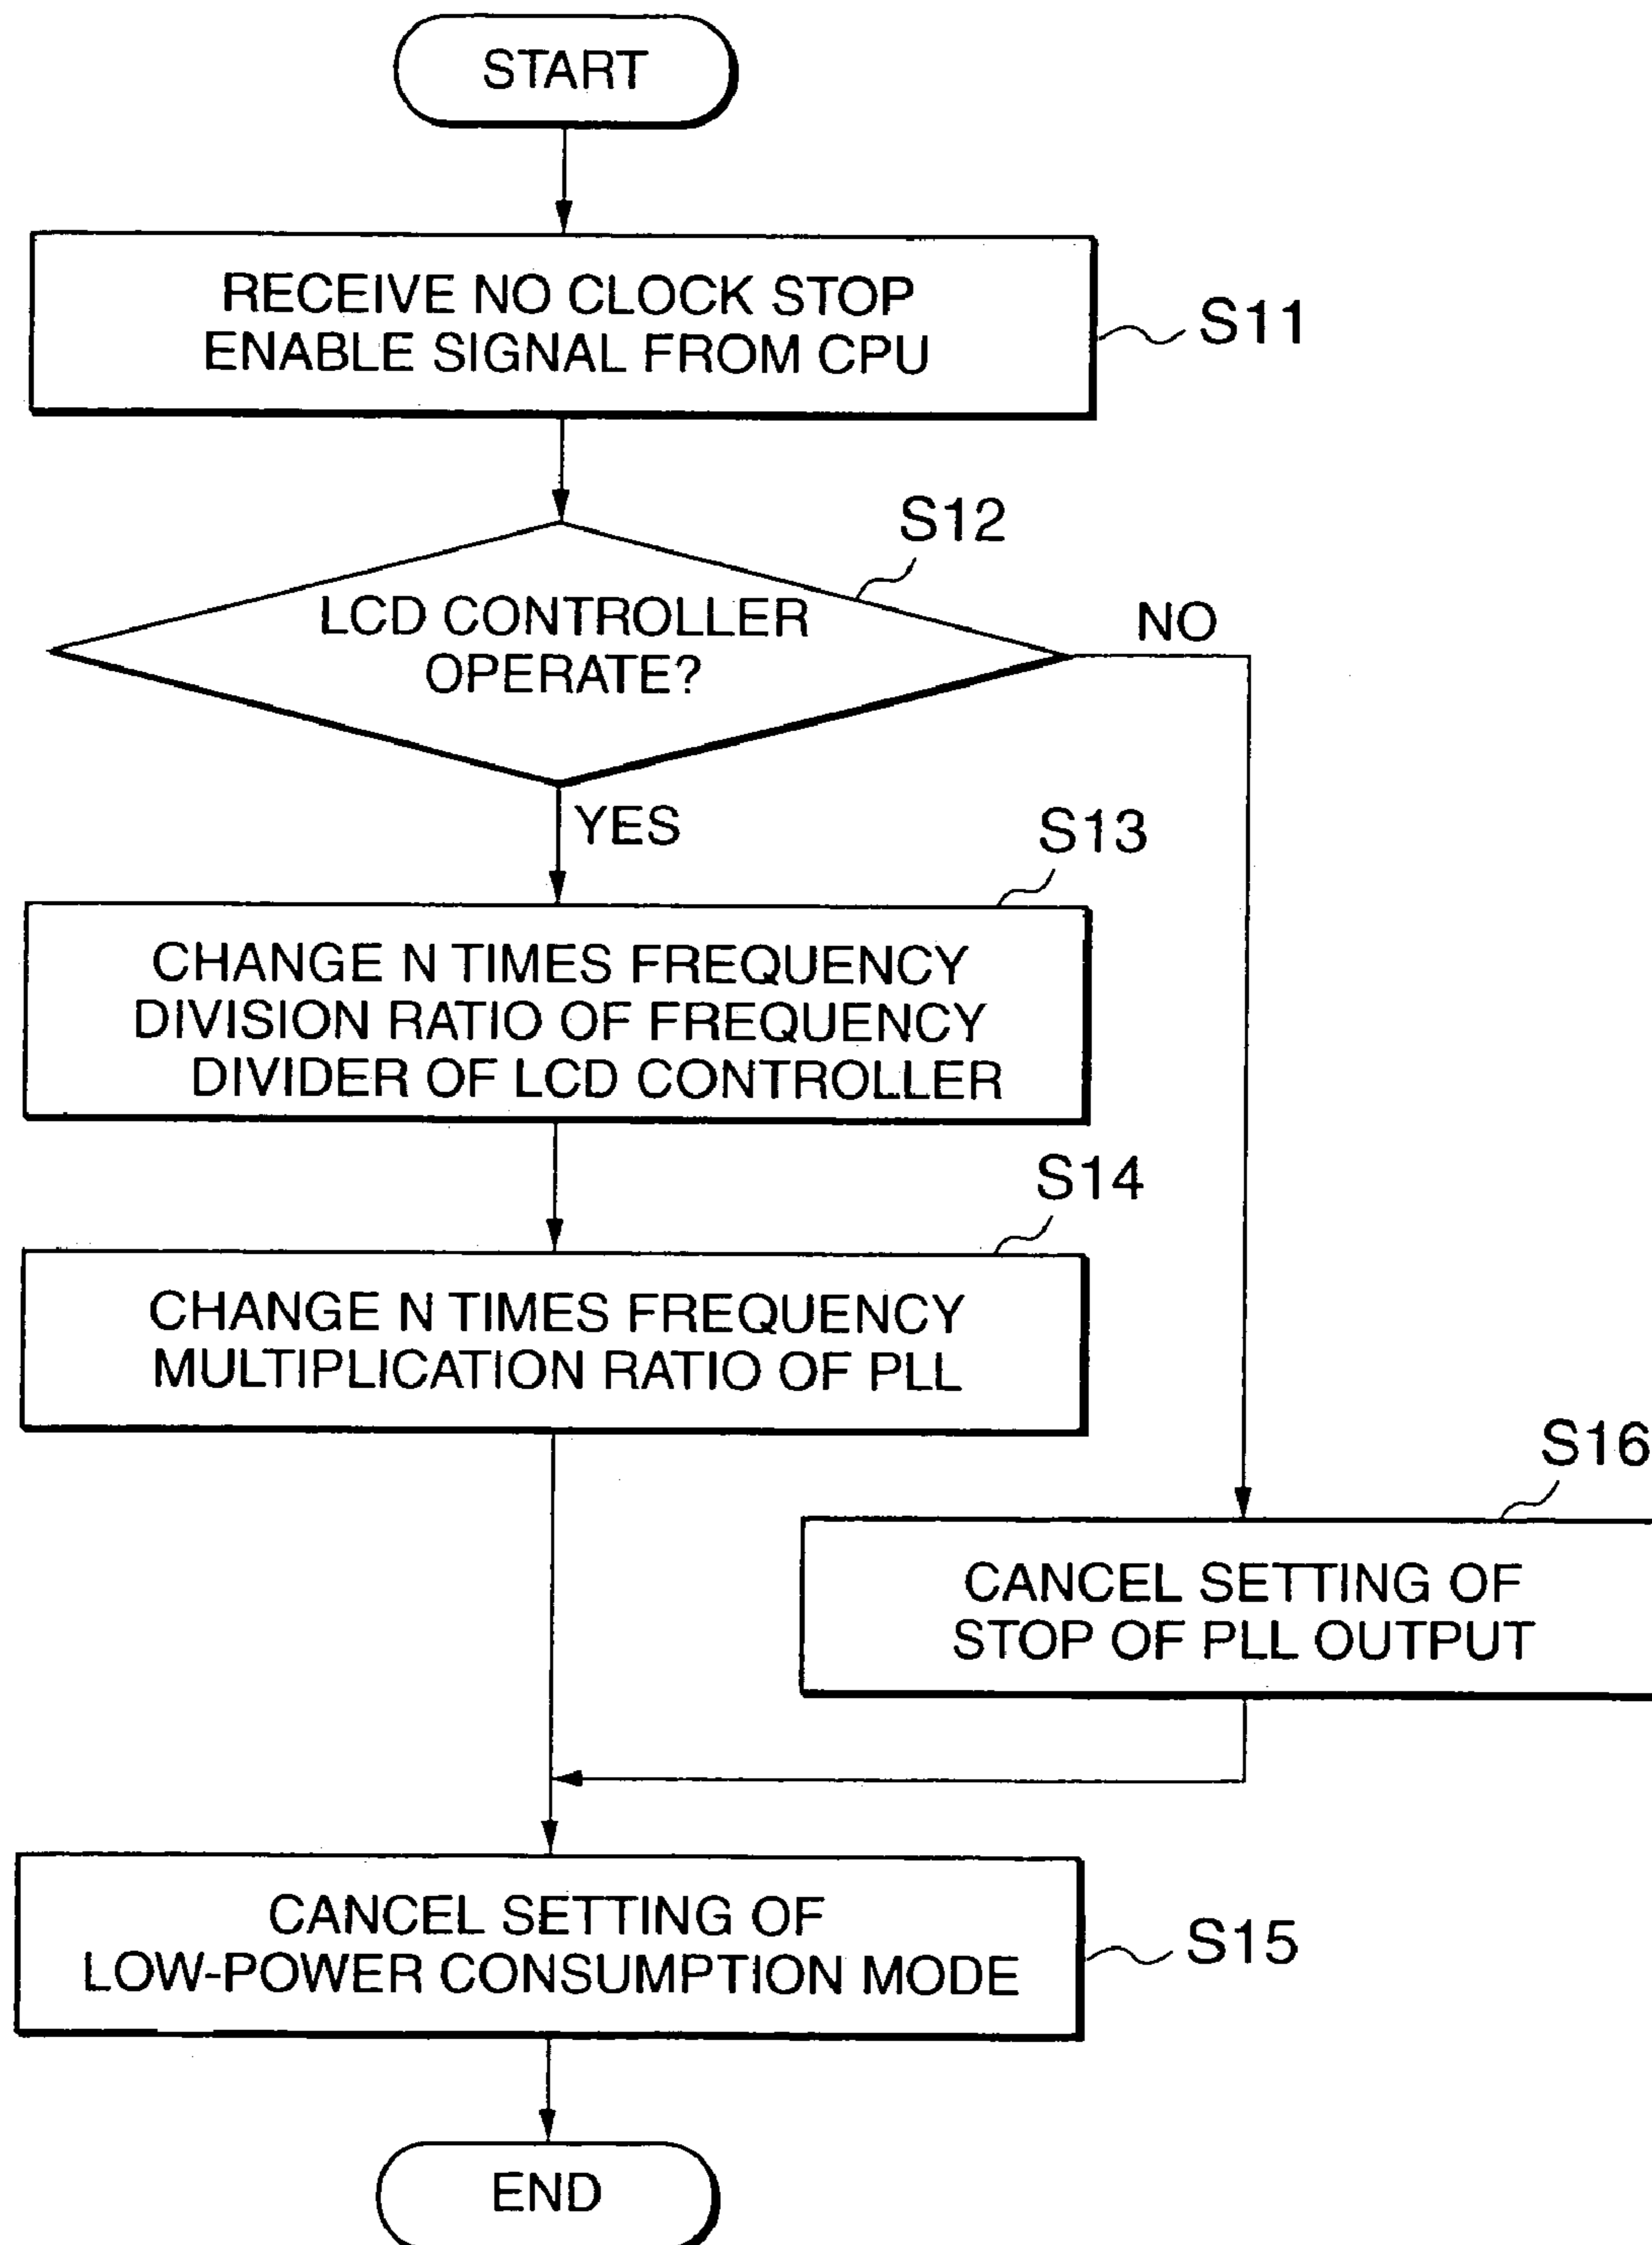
START

RECEIVE NO CLOCK STOP ENABLE SIGNAL FROM CPU

S11

S12

LCD CONTROLLER OPERATE?

NO

YES

S13

CHANGE N TIMES FREQUENCY DIVISION RATIO OF FREQUENCY DIVIDER OF LCD CONTROLLER

S14

CHANGE N TIMES FREQUENCY MULTIPLICATION RATIO OF PLL

S16

CANCEL SETTING OF STOP OF PLL OUTPUT

CANCEL SETTING OF LOW-POWER CONSUMPTION MODE

S15

END